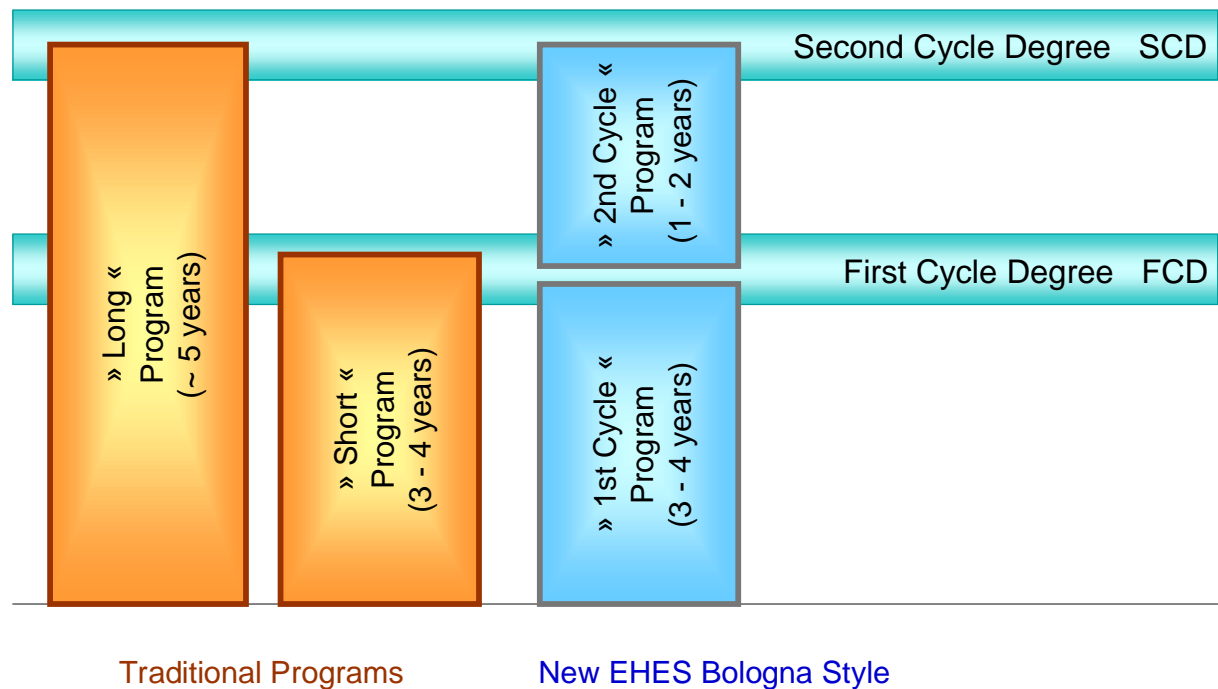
Second Cycle Degree SCD

First Cycle Degree FCD

» Long « Program (~ 5 years)

» Short « Program (3 - 4 years)

» 2nd Cycle « Program (1 - 2 years)

» 1st Cycle « Program (3 - 4 years)

Traditional Programs

New EHES Bologna Style